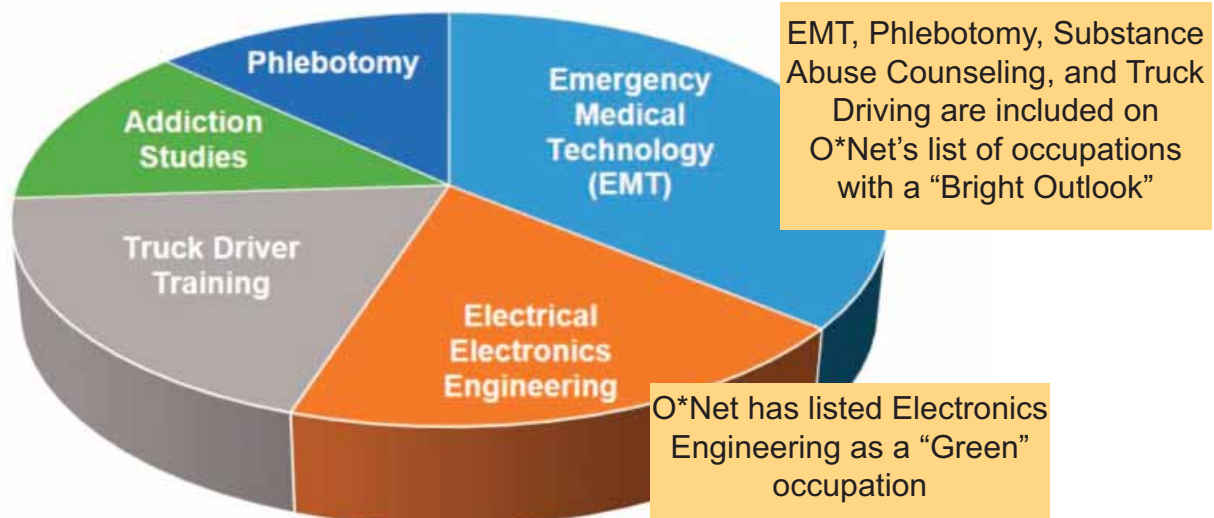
Phlebotomy

Addiction Studies

Emergency Medical Technology (EMT)

EMT, Phlebotomy, Substance Abuse Counseling, and Truck Driving are included on O*Net's list of occupations with a "Bright Outlook"

Truck Driver Training

Electrical Electronics Engineering

O*Net has listed Electronics Engineering as a "Green" occupation